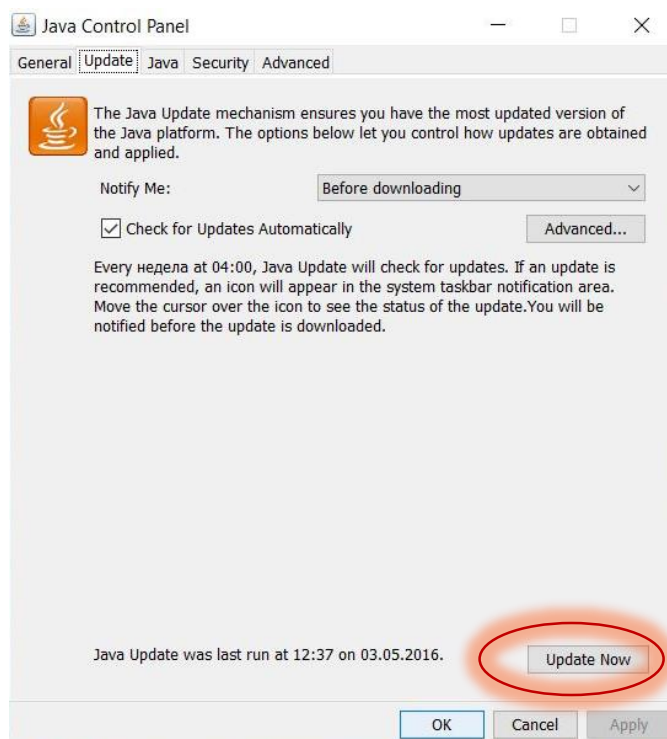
Java Control Panel

General Update Java Security Advanced

The Java Update mechanism ensures you have the most updated version of the Java platform. The options below let you control how updates are obtained and applied.

Notify Me: Before downloading

Check for Updates Automatically

Advanced...

Every неделя at 04:00, Java Update will check for updates. If an update is recommended, an icon will appear in the system taskbar notification area. Move the cursor over the icon to see the status of the update.You will be notified before the update is downloaded.

Java Update was last run at 12:37 on 03.05.2016.

Update Now

OK Cancel Apply